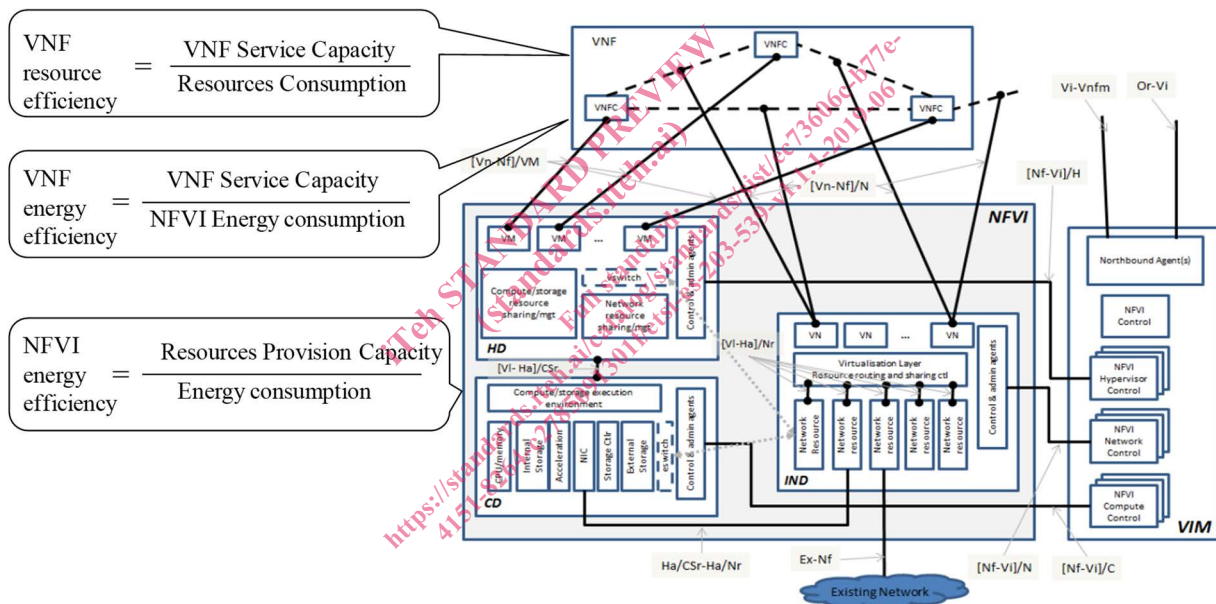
VNF resource efficiency $= \frac{\text{VNF Service Capacity}}{\text{Resources Consumption}}$

VNF energy efficiency $= \frac{\text{VNF Service Capacity}}{\text{NFVI Energy consumption}}$

NFVI energy efficiency $= \frac{\text{Resources Provision Capacity}}{\text{Energy consumption}}$

VNF
VNFC
VNFC
VNFC
Vi-Vnfm
Or-Vi
[Vn-Nf]/VM
[Vn-Nf]/N
[Nf-Vi]/H
NFVI
VM
VM
...
VM
vswitch
Compute/storage resource sharing/mgt
Network resource sharing/mgt
Control & admin agents
HD
Northbound Agent(s)
NFVI Control
VN
VN
...
VN
Control & admin agents
[Vl-Ha]/Nr
[Vl- Ha]/CSr
Virtualisation Layer
Resource routing and sharing ctl
NFVI Hypervisor Control
Compute/storage execution environment
CPU/memory
Internal Storage
Acceleration
NIC
Storage Ctlr
External Storage
eswitch
Control & admin agents
Network Resource
Network resource
Network resource
Network resource
Network resource
NFVI Network Control
CD
IND
NFVI Compute Control
VIM
Ha/CSr-Ha/Nr
Ex-Nf
[Nf-Vi]/N
[Nf-Vi]/C
Existing Network

iTeh STANDARD PREVIEW
(standards.iteh.ai)
Full standard:
https://standards.iteh.ai/catalog/standards/sist/ec73606c-b77e-4151-8c4c-27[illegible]301f/etsi-es-203-539-v1.1.1-2019-06